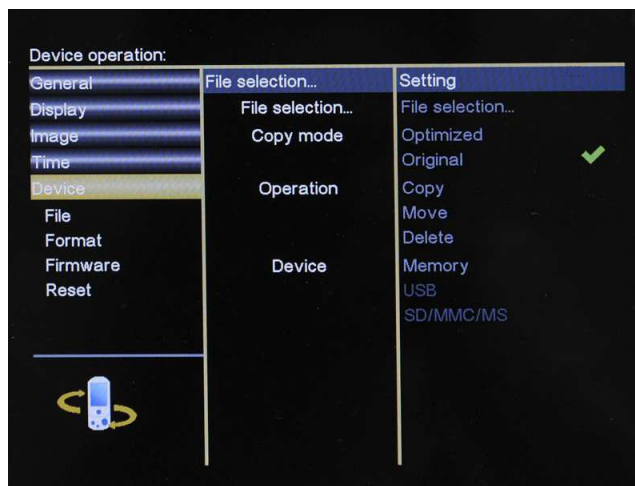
Device operation:

General
Display
Image
Time
Device
File
Format
Firmware
Reset

File selection...
File selection...
Copy mode
Operation
Device

Setting
File selection...
Optimized
Original
Copy
Move
Delete
Memory
USB
SD/MMC/MS